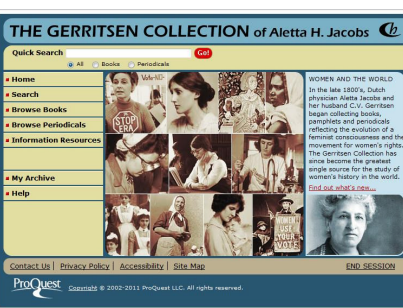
THE GERRITSEN COLLECTION of Aletta H. Jacobs

Quick Search Go!
All Books Periodicals

Home
Search
Browse Books
Browse Periodicals
Information Resources

My Archive
Help

VOTE NO
STOP ERA
WOMEN MUST USE YOUR VOTE

WOMEN AND THE WORLD
In the late 1800's, Dutch physician Aletta Jacobs and her husband C.V. Gerritsen began collecting books, pamphlets and periodicals reflecting the evolution of a feminist consciousness and the movement for women's rights. The Gerritsen Collection has since become the greatest single source for the study of women's history in the world.
Find out what's new...

Contact Us | Privacy Policy | Accessibility | Site Map
END SESSION

ProQuest
Copyright © 2002-2011 ProQuest LLC. All rights reserved.